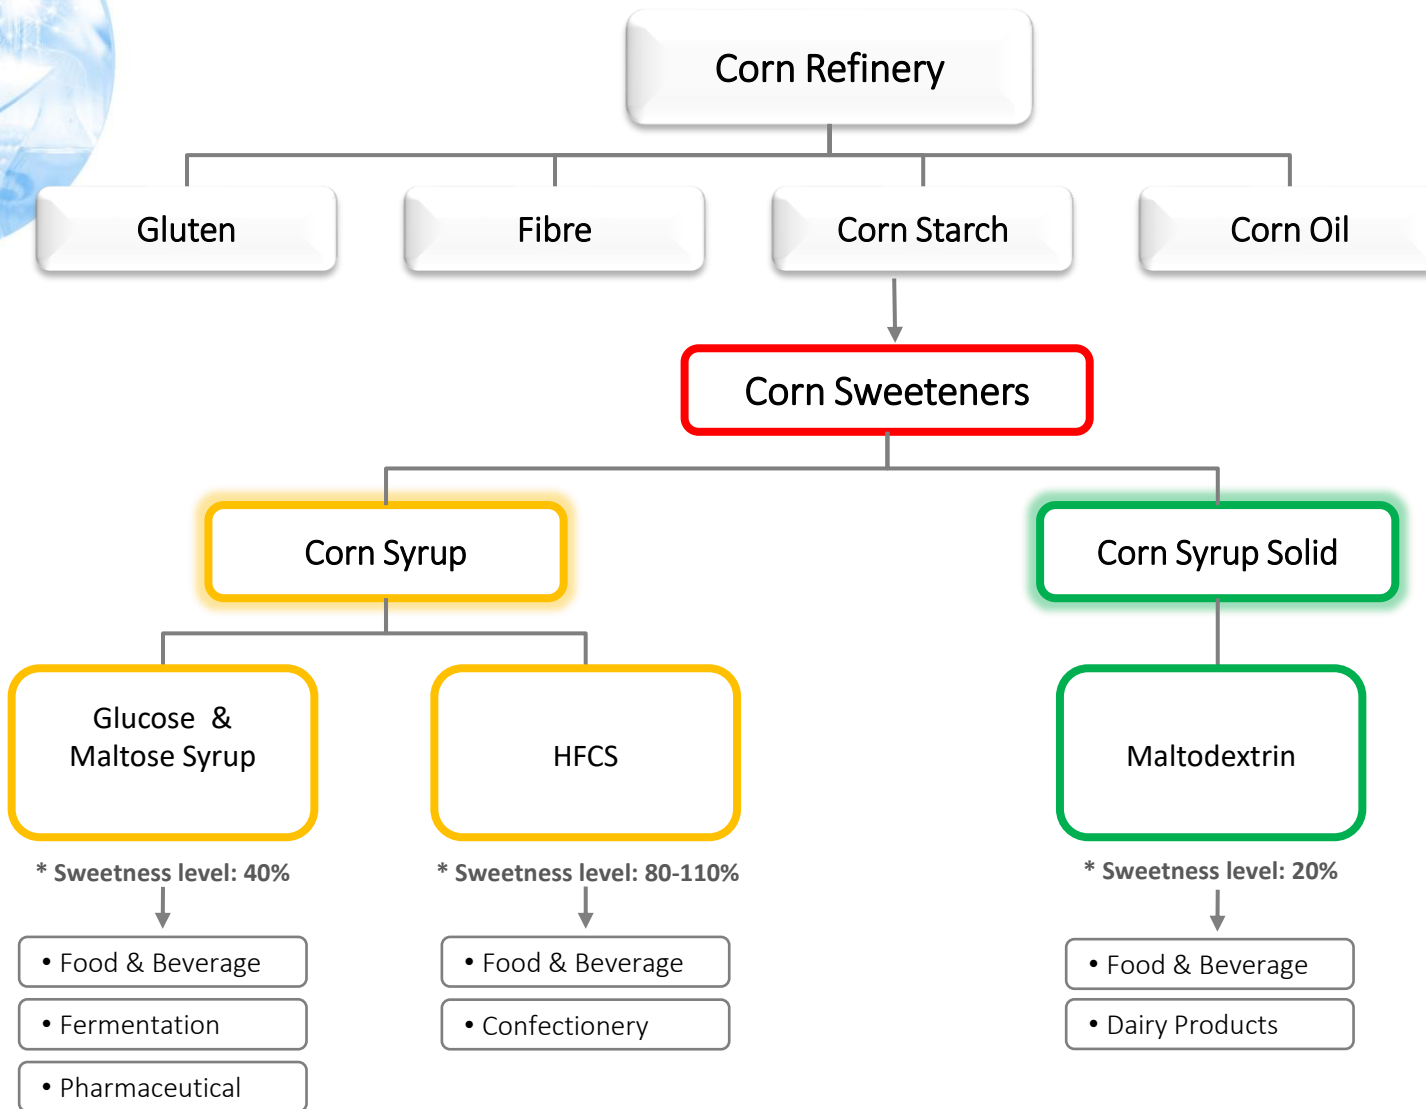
Corn Refinery

Gluten

Fibre

Corn Starch

Corn Oil

Corn Sweeteners

Corn Syrup

Corn Syrup Solid

Glucose & Maltose Syrup

HFCS

Maltodextrin

* Sweetness level: 40%

* Sweetness level: 80-110%

* Sweetness level: 20%

• Food & Beverage

• Fermentation

• Pharmaceutical

• Food & Beverage

• Confectionery

• Food & Beverage

• Dairy Products